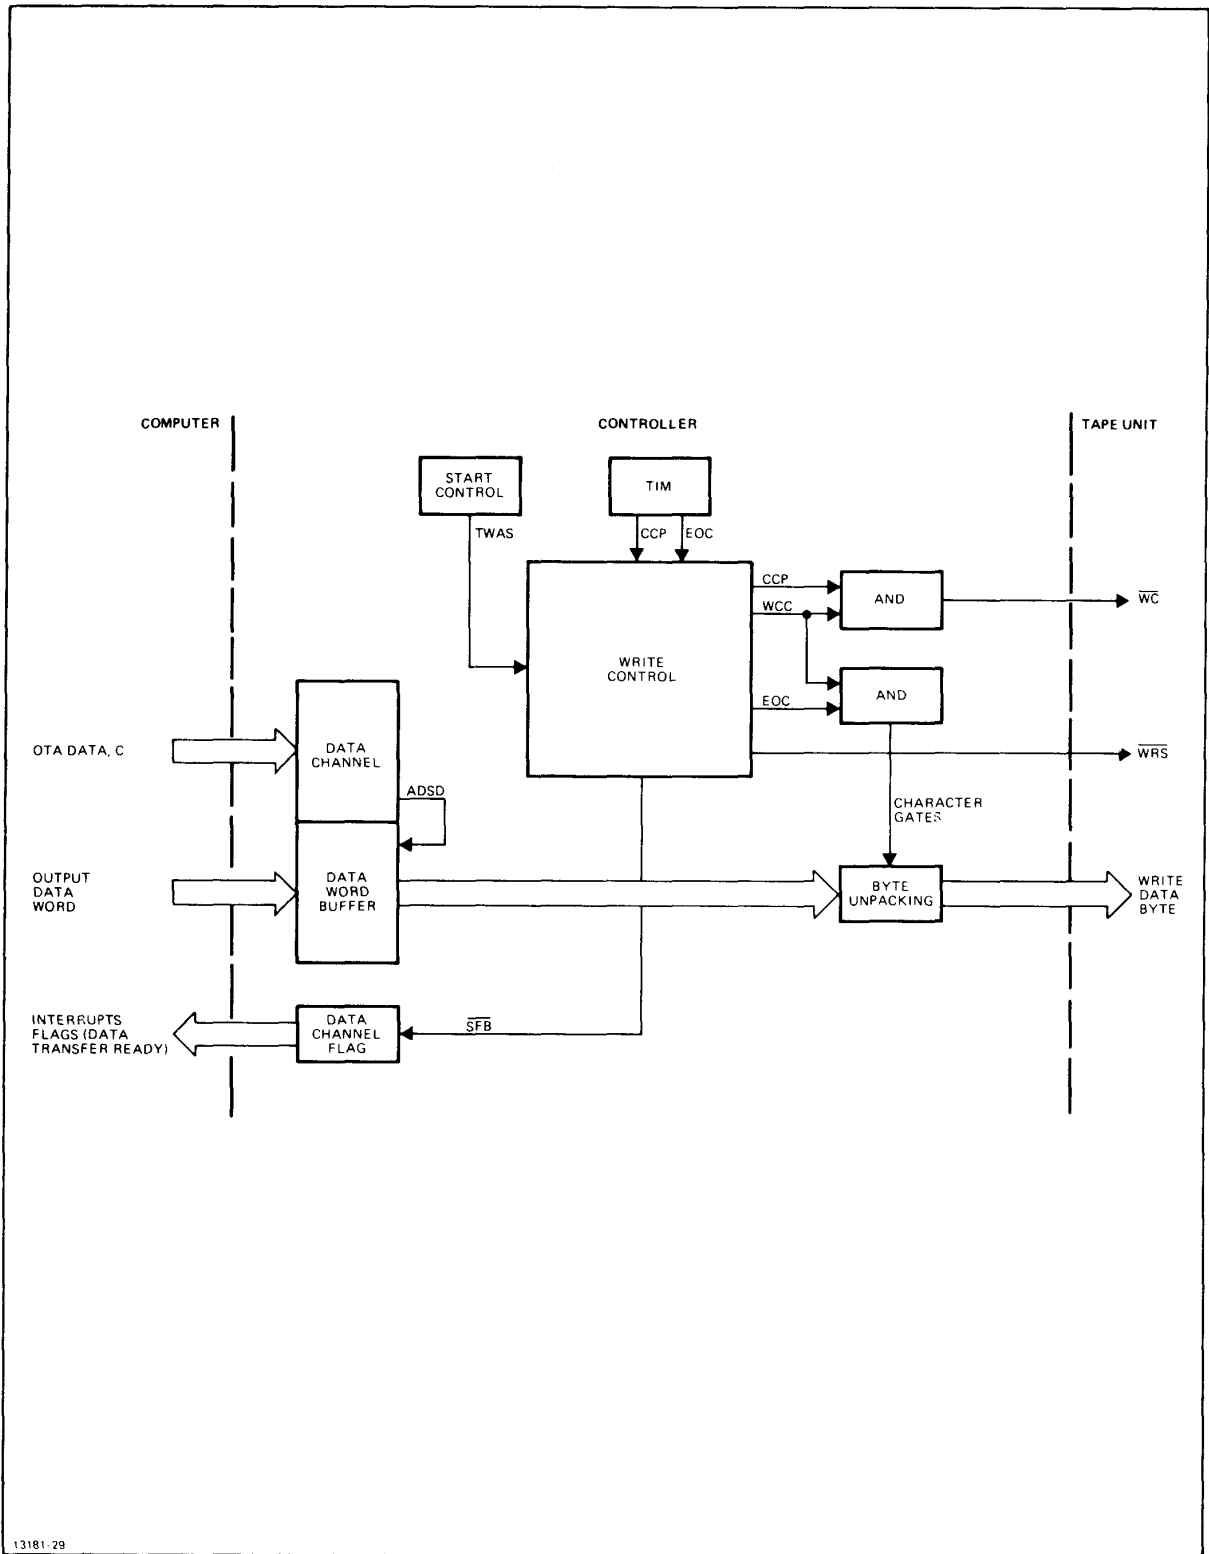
COMPUTER

CONTROLLER

TAPE UNIT

START CONTROL

TIM

TWAS

CCP

EOC

WRITE CONTROL

CCP

WCC

AND

$\overline{WC}$

AND

EOC

$\overline{WRS}$

OTA DATA, C

DATA CHANNEL

ADSD

CHARACTER GATES

OUTPUT DATA WORD

DATA WORD BUFFER

BYTE UNPACKING

WRITE DATA BYTE

INTERRUPTS FLAGS (DATA TRANSFER READY)

DATA CHANNEL FLAG

$\overline{SFB}$

13181-29